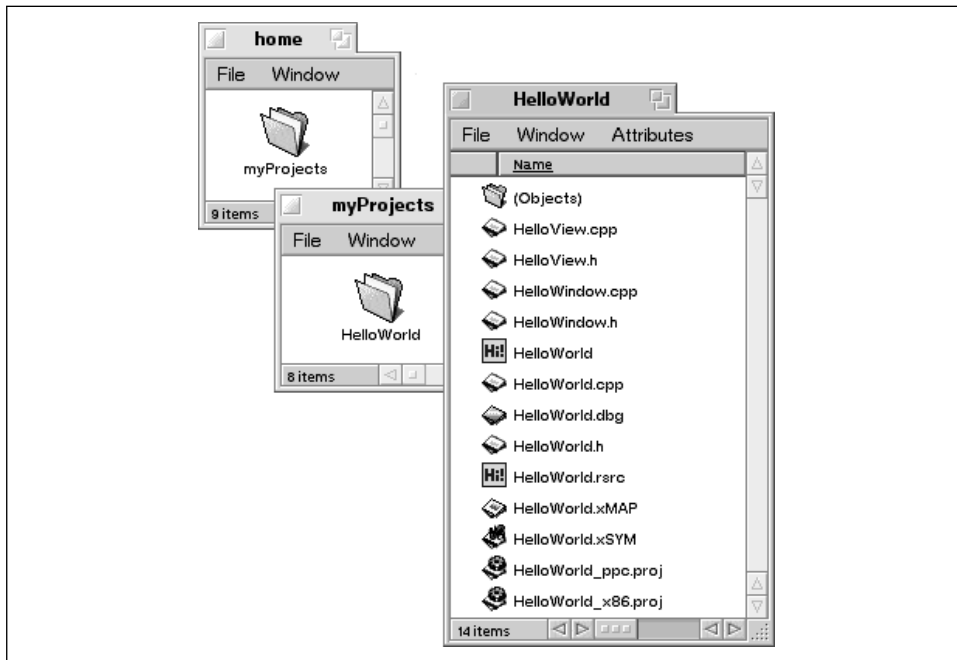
home

File Window

myProjects

9 items

myProjects

File Window

HelloWorld

8 items

HelloWorld

File Window Attributes

Name

(Objects)

HelloView.cpp

HelloView.h

HelloWindow.cpp

HelloWindow.h

Hi! HelloWorld

HelloWorld.cpp

HelloWorld.dbg

HelloWorld.h

Hi! HelloWorld.rsrc

HelloWorld.xMAP

HelloWorld.xSYM

HelloWorld_ppc.proj

HelloWorld_x86.proj

14 items